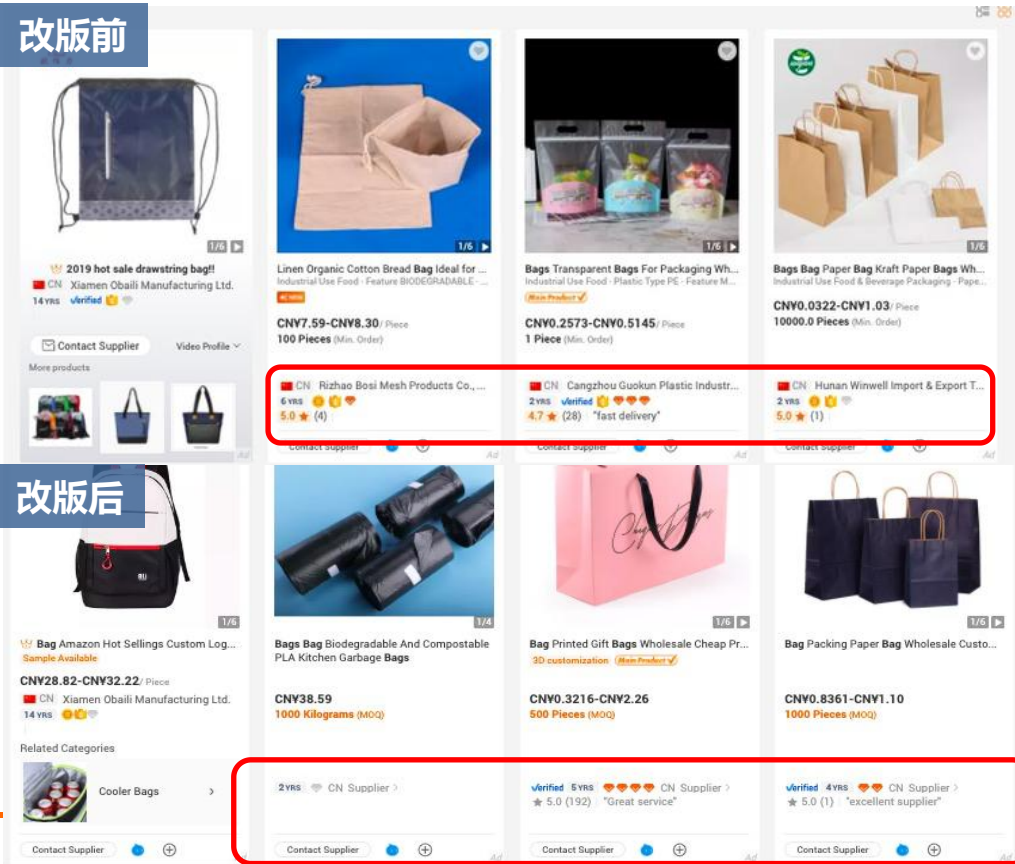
改版前

1/6

2019 hot sale drawstring bag!!
CN Xiamen Obaili Manufacturing Ltd.
14 YRS Verified

Contact Supplier
Video Profile
More products

1/6
Linen Organic Cotton Bread Bag Ideal for ...
Industrial Use Food · Feature BIODEGRADABLE · ...
CNY7.59-CNY8.30/ Piece
100 Pieces (Min. Order)
CN Rizhao Bosi Mesh Products Co., ...
6 YRS
5.0 (4)
Contact Supplier

1/6
Bags Transparent Bags For Packaging Wh...
Industrial Use Food · Plastic Type PE · Feature M...
Main Product
CNY0.2573-CNY0.5145/ Piece
1 Piece (Min. Order)
CN Cangzhou Guokun Plastic Industr...
2 YRS Verified
4.7 (28) "fast delivery"
Contact Supplier

1/6
Bags Bag Paper Bag Kraft Paper Bags Wh...
Industrial Use Food & Beverage Packaging · Pape...
CNY0.0322-CNY1.03/ Piece
10000.0 Pieces (Min. Order)
CN Hunan Winwell Import & Export T...
2 YRS
5.0 (1)
Contact Supplier

改版后

1/6
Bag Amazon Hot Sellings Custom Log...
Sample Available
CNY28.82-CNY32.22/ Piece
CN Xiamen Obaili Manufacturing Ltd.
14 YRS

Related Categories
Cooler Bags
Contact Supplier

1/4
Bags Bag Biodegradable And Compostable PLA Kitchen Garbage Bags
CNY38.59
1000 Kilograms (MOQ)
2 YRS CN Supplier
Contact Supplier

1/6
Bag Printed Gift Bags Wholesale Cheap Pr...
3D customization Main Product
CNY0.3216-CNY2.26
500 Pieces (MOQ)
Verified 5 YRS CN Supplier
5.0 (192) "Great service"
Contact Supplier

1/6
Bag Packing Paper Bag Wholesale Custo...
CNY0.8361-CNY1.10
1000 Pieces (MOQ)
Verified 4 YRS CN Supplier
5.0 (1) "excellent supplier"
Contact Supplier